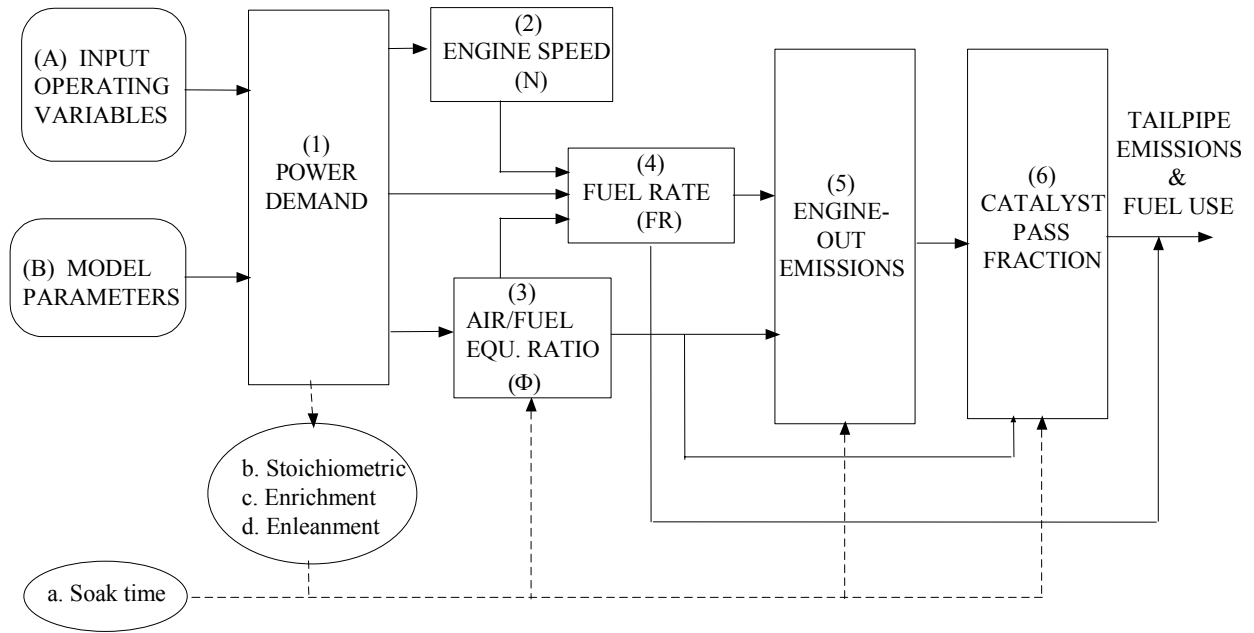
(A) INPUT OPERATING VARIABLES

(B) MODEL PARAMETERS

(1) POWER DEMAND

(2) ENGINE SPEED (N)

(3) AIR/FUEL EQU. RATIO (Φ)

(4) FUEL RATE (FR)

(5) ENGINE-OUT EMISSIONS

(6) CATALYST PASS FRACTION

TAILPIPE EMISSIONS & FUEL USE

b. Stoichiometric
c. Enrichment
d. Enleanment

a. Soak time